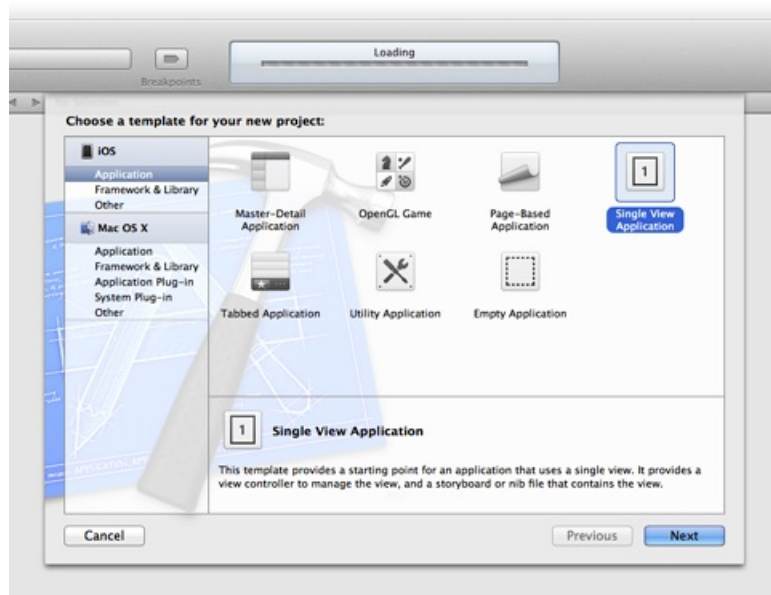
Breakpoints

Loading

Choose a template for your new project:

iOS
Application
Framework & Library
Other
Mac OS X
Application
Framework & Library
Application Plug-in
System Plug-in
Other

Master-Detail Application

OpenGL Game

Page-Based Application

1
Single View Application

Tabbed Application

Utility Application

Empty Application

1
Single View Application

This template provides a starting point for an application that uses a single view. It provides a view controller to manage the view, and a storyboard or nib file that contains the view.

Cancel

Previous

Next